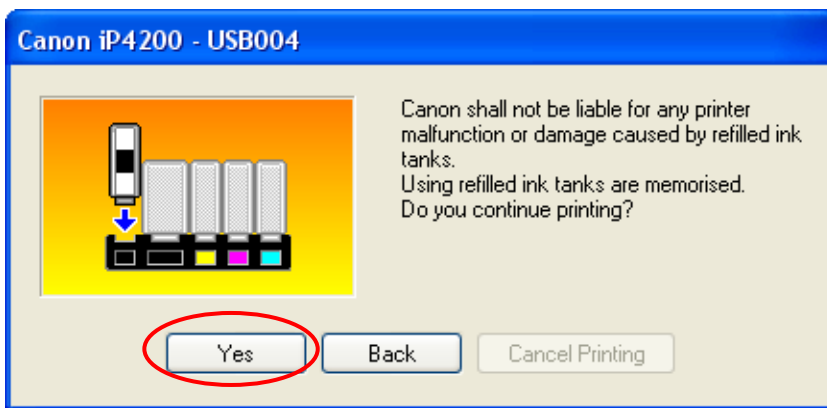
Canon iP4200 - USB004

Canon shall not be liable for any printer malfunction or damage caused by refilled ink tanks.
Using refilled ink tanks are memorised.
Do you continue printing?

Yes
Back
Cancel Printing